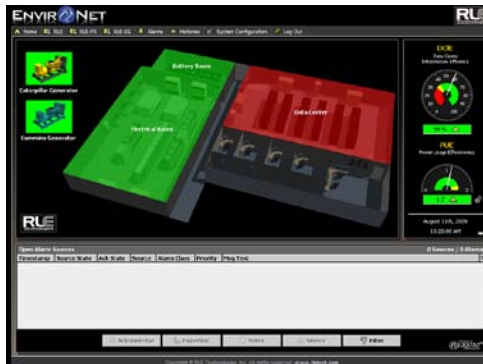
ENVIR NET

RL

Home RL SLG RL SLG-PX RL SLG-SG Alarms Histories System Configuration Log Out

Battery Room

Caterpillar Generator

Electrical Room

Data Center

Cummins Generator

RLE

DCiE
Data Center Infrastructure Efficiency

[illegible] %

PUE
Power Usage Effectiveness

1.7

August 11th, 2009
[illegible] AM

Open Alarm Sources
0 Sources / 0 Alarms

| Timestamp | Source State | Ack State | Source | Alarm Class | Priority | Msg Text |
|---|---|---|---|---|---|---|

Acknowledge
Hyperlink
Notes
Silence
Filter

Copyright © RLE Technologies, Inc. All rights reserved. www.rletech.com